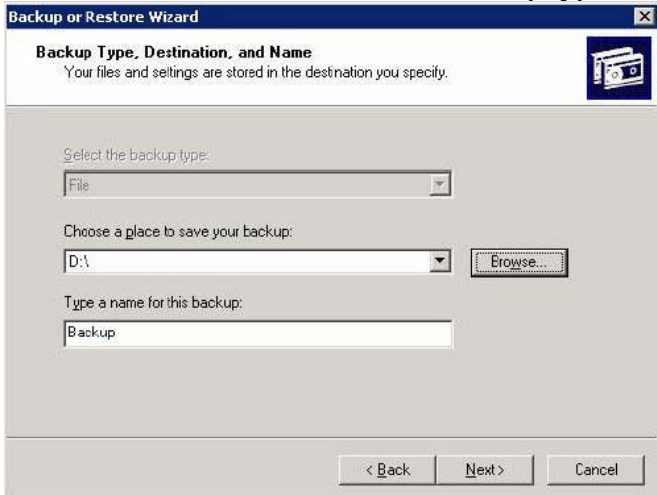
Backup or Restore Wizard

Backup Type, Destination, and Name
Your files and settings are stored in the destination you specify.

Select the backup type:

File

Choose a place to save your backup:

D:\

Browse...

Type a name for this backup:

Backup

< Back

Next >

Cancel